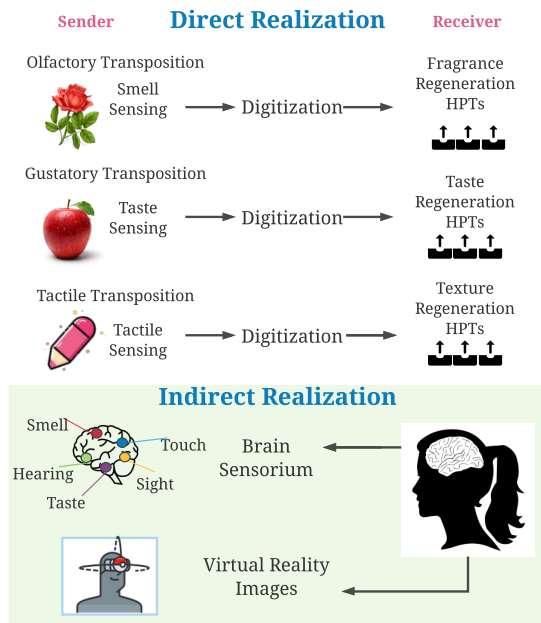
Sender

Direct Realization

Receiver

Olfactory Transposition

Smell Sensing

Digitization

Fragrance Regeneration HPTs

Gustatory Transposition

Taste Sensing

Digitization

Taste Regeneration HPTs

Tactile Transposition

Tactile Sensing

Digitization

Texture Regeneration HPTs

Indirect Realization

Smell

Touch

Hearing

Sight

Taste

Brain Sensorium

Virtual Reality Images